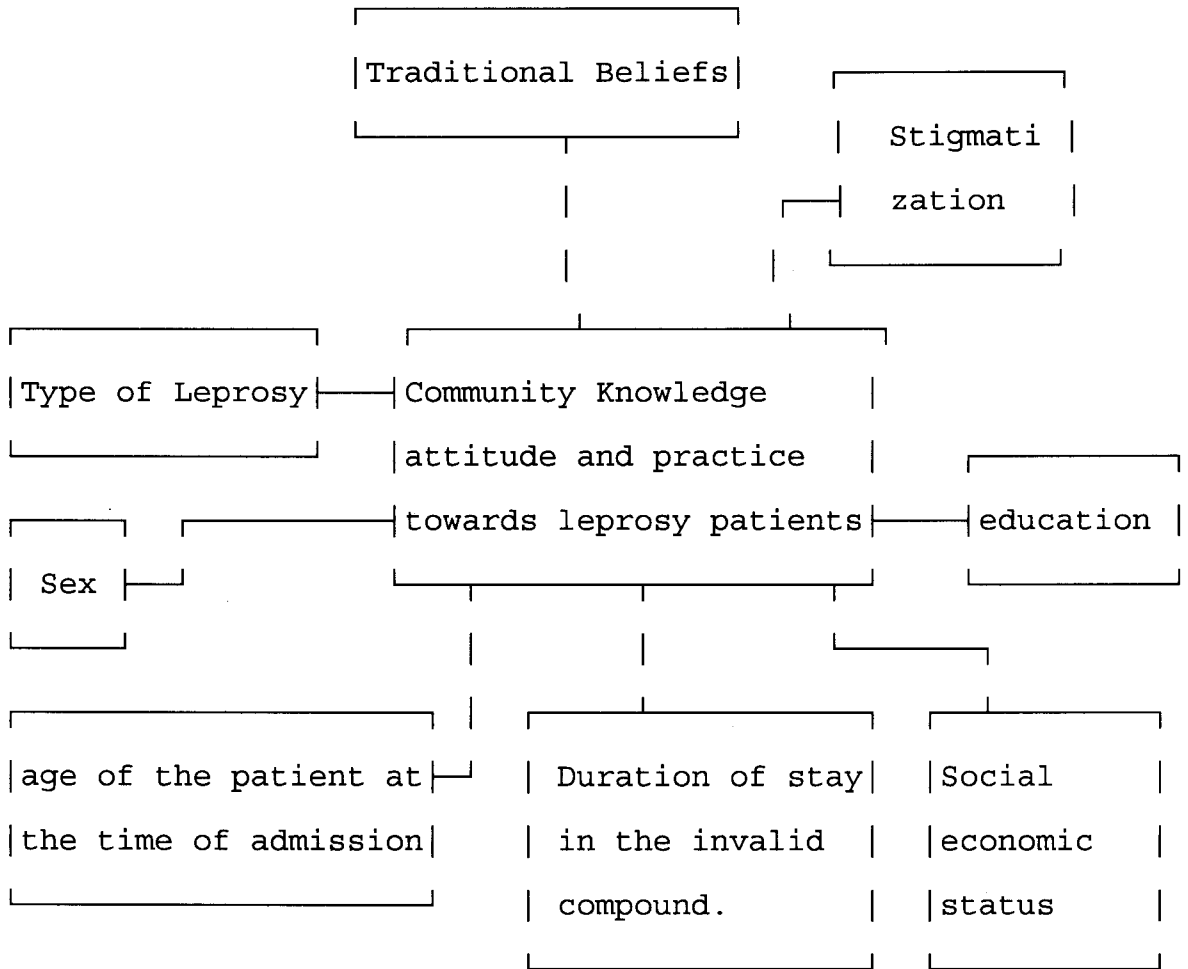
Traditional Beliefs

Stigmatization

Type of Leprosy

Community Knowledge attitude and practice towards leprosy patients

education

Sex

age of the patient at the time of admission

Duration of stay in the invalid compound.

Social economic status